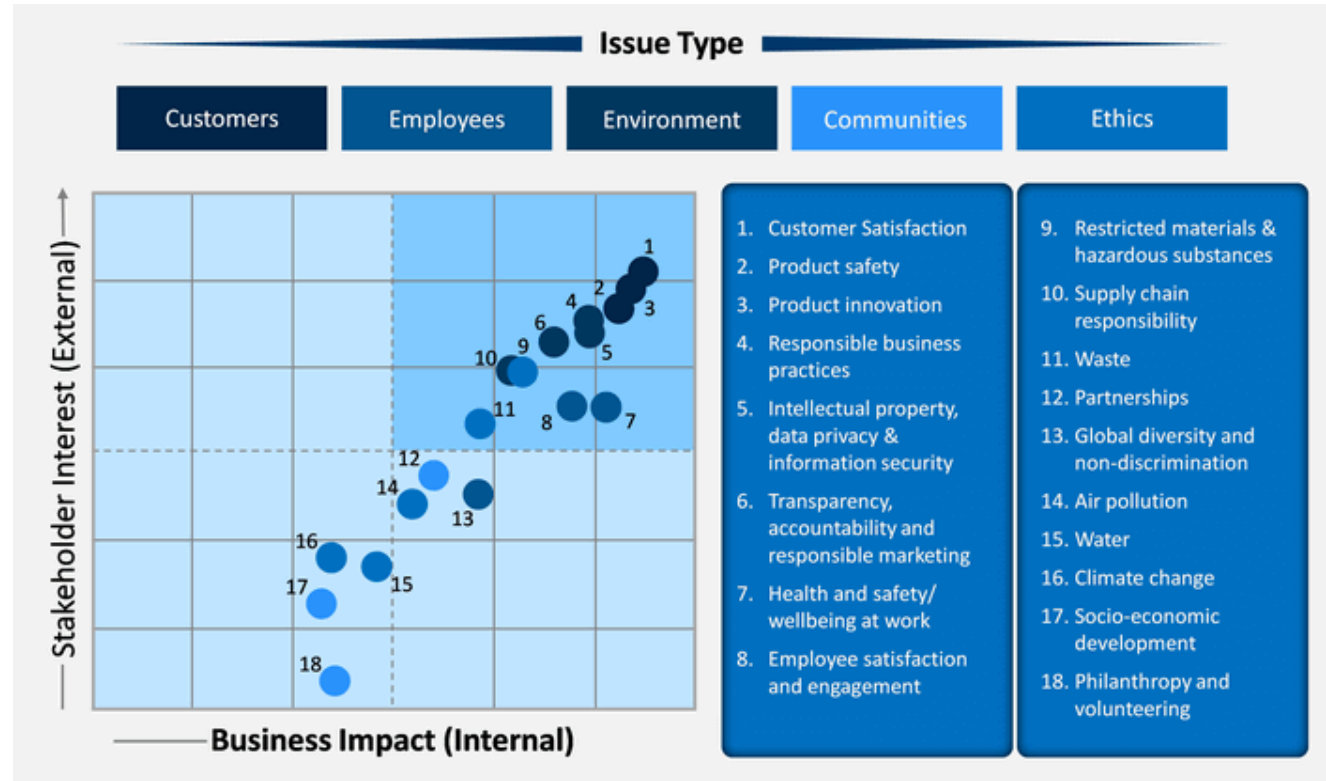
Issue Type

Customers | Employees | Environment | Communities | Ethics

Stakeholder Interest (External)

1
2
4
3
6
5
10
9
11
8
7
12
14
13
16
15
17
18

Business Impact (Internal)

1. Customer Satisfaction
2. Product safety
3. Product innovation
4. Responsible business practices
5. Intellectual property, data privacy & information security
6. Transparency, accountability and responsible marketing
7. Health and safety/ wellbeing at work
8. Employee satisfaction and engagement

9. Restricted materials & hazardous substances
10. Supply chain responsibility
11. Waste
12. Partnerships
13. Global diversity and non-discrimination
14. Air pollution
15. Water
16. Climate change
17. Socio-economic development
18. Philanthropy and volunteering